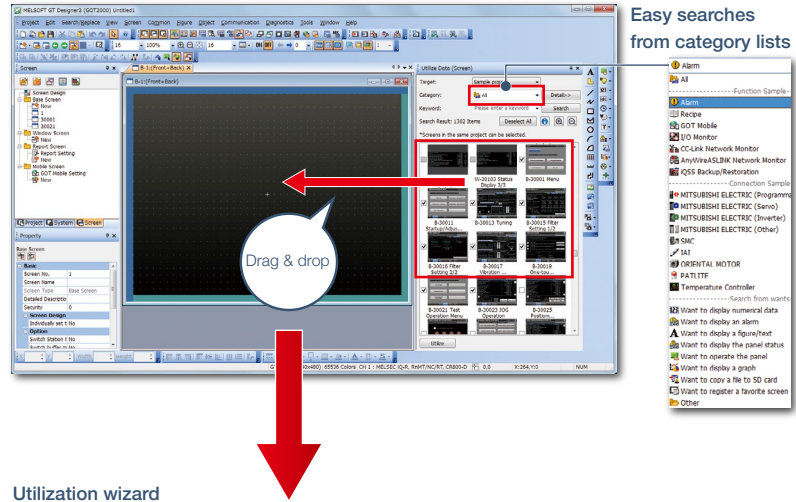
MELSOFT GT Designer3 (GOT2000) Untitled1

Project Edit Search/Replace View Screen Common Figure Object Communication Diagnostics Tools Window Help

Easy searches from category lists

Screen

Screen Design
Base Screen
New
1
30001
30021
Window Screen
New
Report Screen
Report Setting
New
Mobile Screen
GOT Mobile Setting
New

Project System Screen

Property

Base Screen

Basic
Screen No. 1
Screen Name
Screen Type Base Screen
Detailed Descriptio
Security 0
Screen Design
Individually set t No
Option
Switch Station f No

B-1:(Front+Back)

Utilize Data (Screen)
Target: Sample project
Category: All
Keyword: Please enter a keyword
Detail>>
Search
Search Result: 1302 Items
Deselect All
*Screens in the same project can be selected.

W-30103 Status Display 3/3
B-30001 Menu
B-30011 Startup/Adjus...
B-30013 Tuning
B-30015 Filter Setting 1/2
B-30016 Filter Setting 2/2
B-30017 Vibration ...
B-30019 One-tou...
B-30021 Test Operation Menu
B-30023 JOG Operation
B-30025 Position...

Utilize

Drag & drop

65536 Colors CH 1 : MELSEC iQ-R, RnMT/NC/RT, CR800-D 0,0 X:264,Y:10 NUM

Alarm
All
--------Function Sample--
Alarm
Recipe
GOT Mobile
I/O Monitor
CC-Link Network Monitor
AnyWireASLINK Network Monitor
iQSS Backup/Restoration
--------Connection Sample
MITSUBISHI ELECTRIC (Programma
MITSUBISHI ELECTRIC (Servo)
MITSUBISHI ELECTRIC (Inverter)
MITSUBISHI ELECTRIC (Other)
SMC
IAI
ORIENTAL MOTOR
PATLITE
Temperature Controller
--------Search from wants
Want to display numerical data
Want to display an alarm
Want to display a figure/text
Want to display the panel status
Want to operate the panel
Want to display a graph
Want to copy a file to SD card
Want to register a favorite screen
Other

Utilization wizard